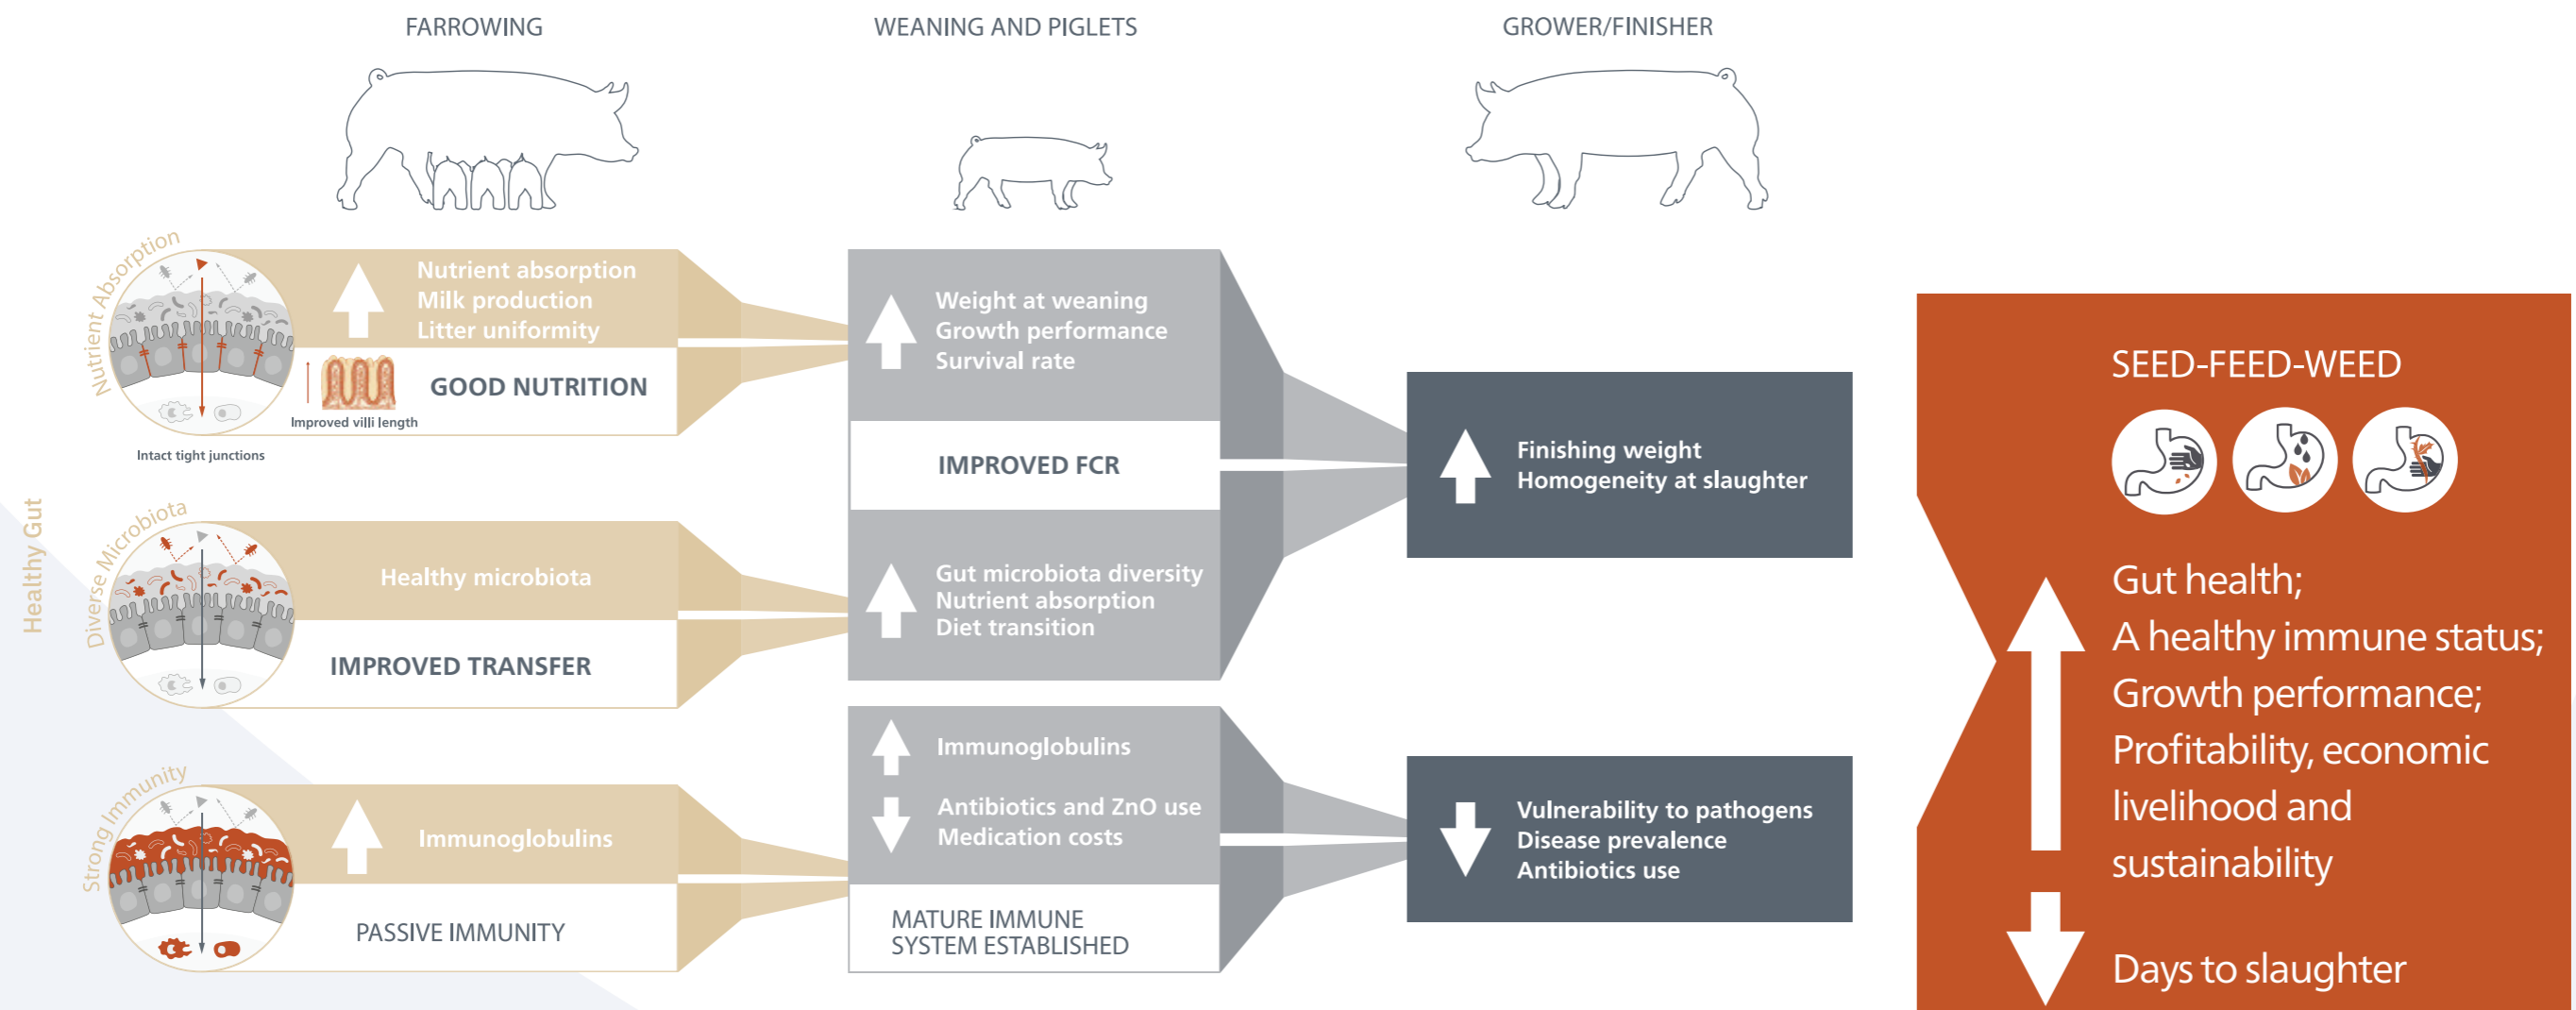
FARROWING

WEANING AND PIGLETS

GROWER/FINISHER

Healthy Gut

Nutrient Absorption

Nutrient absorption
Milk production
Litter uniformity

Improved villi length

GOOD NUTRITION

Intact tight junctions

Diverse Microbiota

Healthy microbiota

IMPROVED TRANSFER

Strong Immunity

Immunoglobulins

PASSIVE IMMUNITY

Weight at weaning
Growth performance
Survival rate

IMPROVED FCR

Gut microbiota diversity
Nutrient absorption
Diet transition

Immunoglobulins

Antibiotics and ZnO use
Medication costs

MATURE IMMUNE SYSTEM ESTABLISHED

Finishing weight
Homogeneity at slaughter

Vulnerability to pathogens
Disease prevalence
Antibiotics use

SEED-FEED-WEED

Gut health;
A healthy immune status;
Growth performance;
Profitability, economic livelihood and sustainability

Days to slaughter